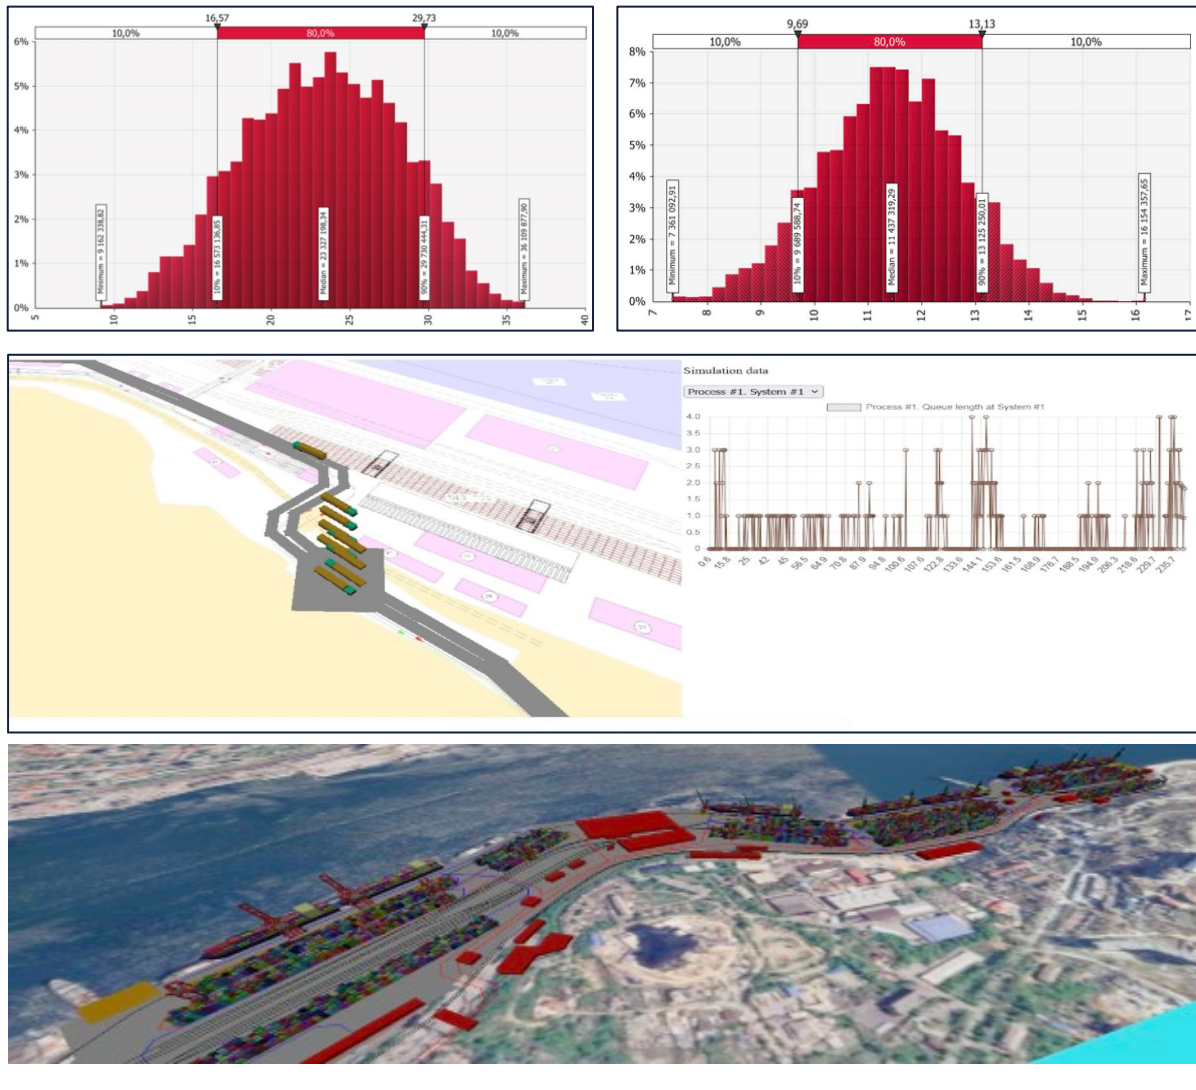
16,57 29,73

10,0% 80,0% 10,0%

6%
5%
4%
3%
2%
1%
0%

Minimum = 9 162 338,62
10% = 16 573 136,85
Median = 23 327 198,34
90% = 29 730 444,31
Maximum = 36 109 877,90

5 10 15 20 25 30 35 40

9,69 13,13

10,0% 80,0% 10,0%

8%
7%
6%
5%
4%
3%
2%
1%
0%

Minimum = 7 361 092,91
10% = 9 689 588,74
Median = 11 437 319,29
90% = 13 125 250,01
Maximum = 16 154 357,65

7 8 9 10 11 12 13 14 15 16 17

Simulation data

Process #1. System #1

Process #1. Queue length at System #1

4.0
3.5
3.0
2.5
2.0
1.5
1.0
0.5
0

0.6 15.8 25 42 45 56.5 64.9 70.8 87.9 94.8 100.6 107.6 122.8 136.6 144.1 153.6 161.5 168.9 176.7 188.5 194.9 206.3 218.8 229.7 235.7